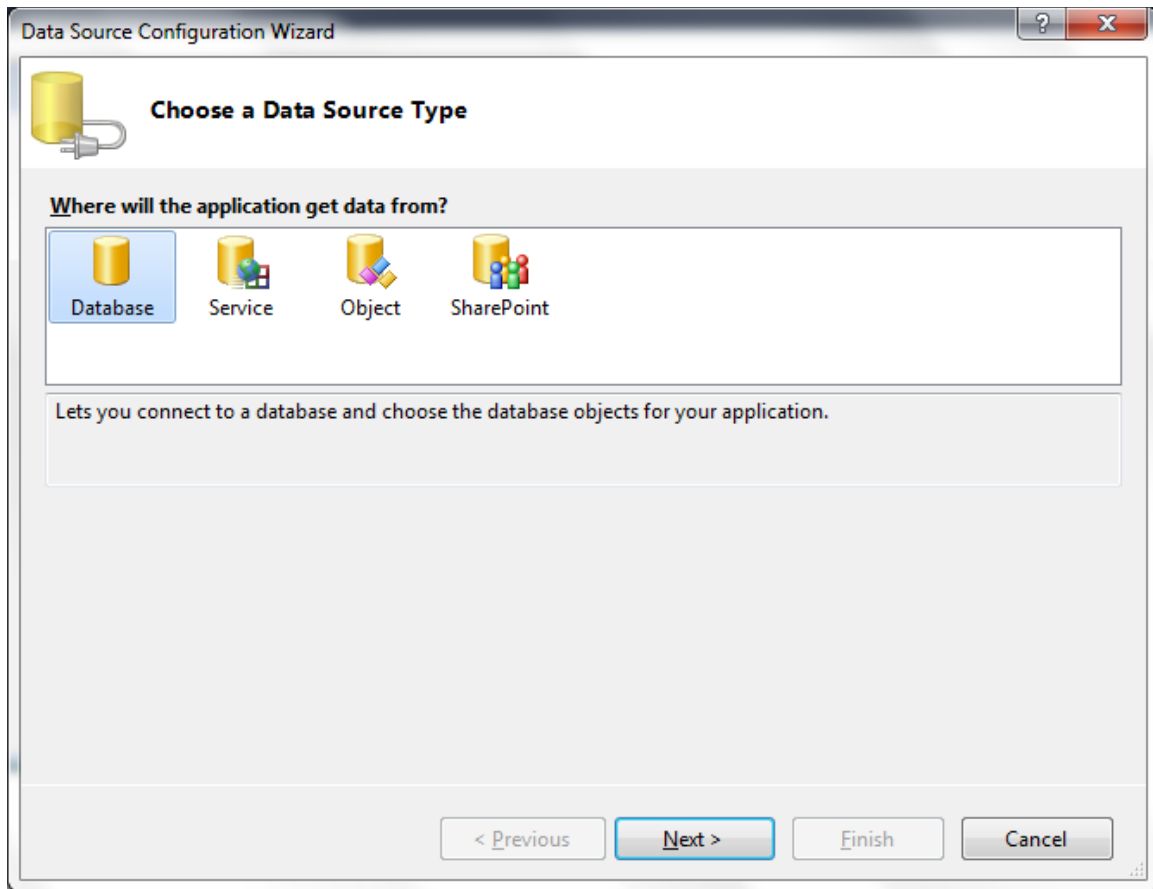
Data Source Configuration Wizard

?

X

Choose a Data Source Type

Where will the application get data from?

Database

Service

Object

SharePoint

Lets you connect to a database and choose the database objects for your application.

< Previous

Next >

Finish

Cancel